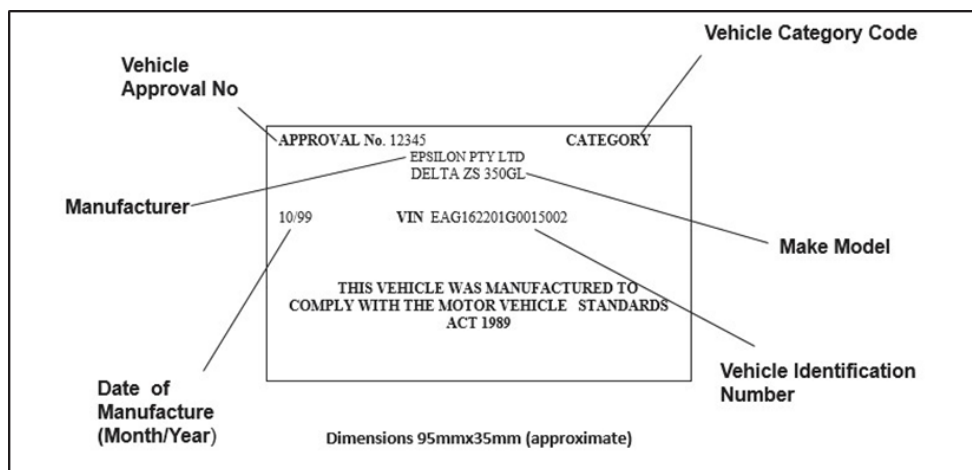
Vehicle Category Code

Vehicle Approval No

APPROVAL No. 12345

CATEGORY

EPSILON PTY LTD
DELTA ZS 350GL

Manufacturer

10/99

VIN EAG162201G0015002

Make Model

THIS VEHICLE WAS MANUFACTURED TO COMPLY WITH THE MOTOR VEHICLE STANDARDS ACT 1989

Vehicle Identification Number

Date of Manufacture (Month/Year)

Dimensions 95mmx35mm (approximate)